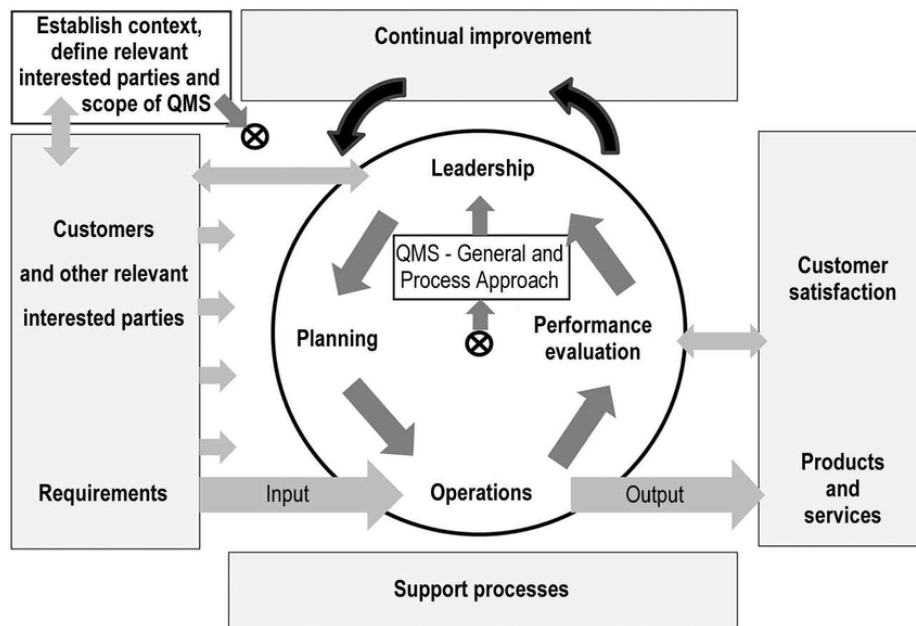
Establish context, define relevant interested parties and scope of QMS

Continual improvement

Leadership

Customers and other relevant interested parties

QMS - General and Process Approach

Customer satisfaction

Planning

Performance evaluation

Requirements

Input

Operations

Output

Products and services

Support processes